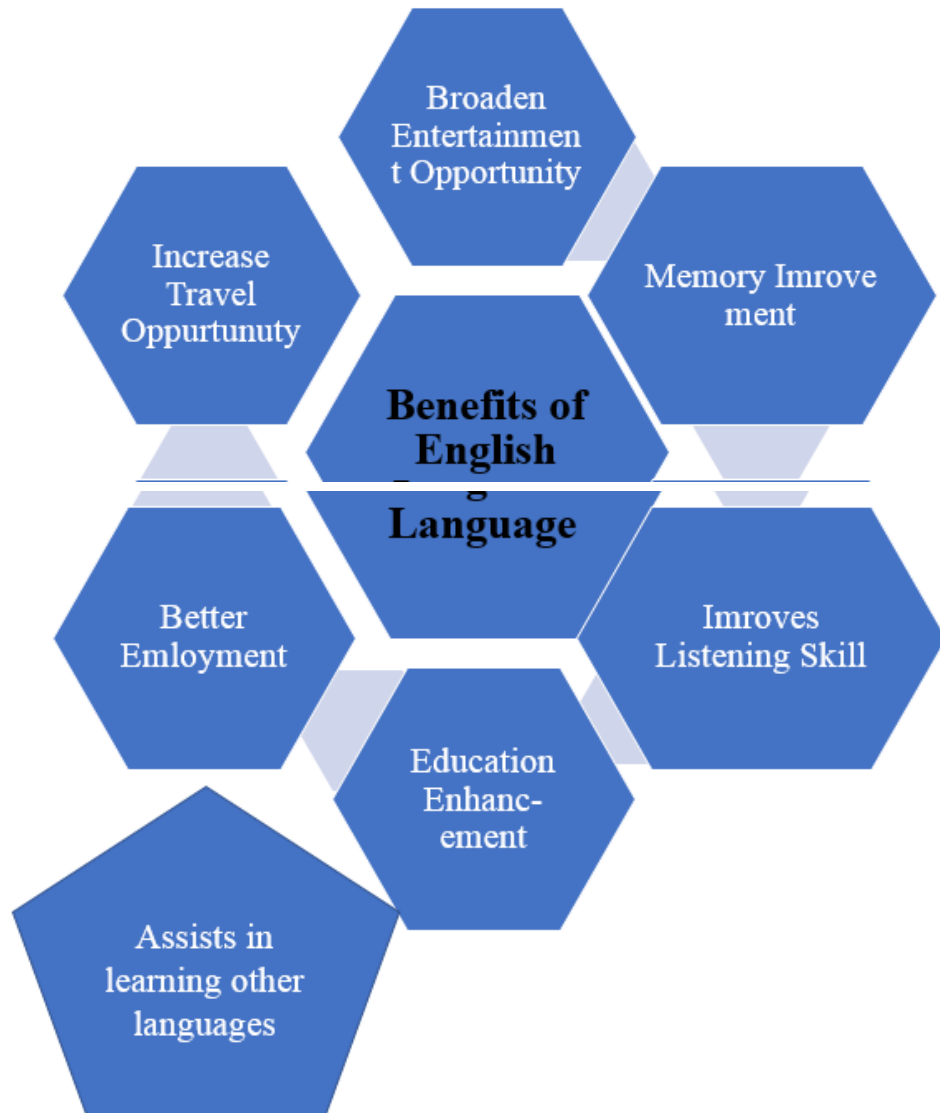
Broaden Entertainment Opportunity

Increase Travel Oppurtunuty

Memory Imrovement

Benefits of English Language

Better Emloyment

Imroves Listening Skill

Education Enhancement

Assists in learning other languages